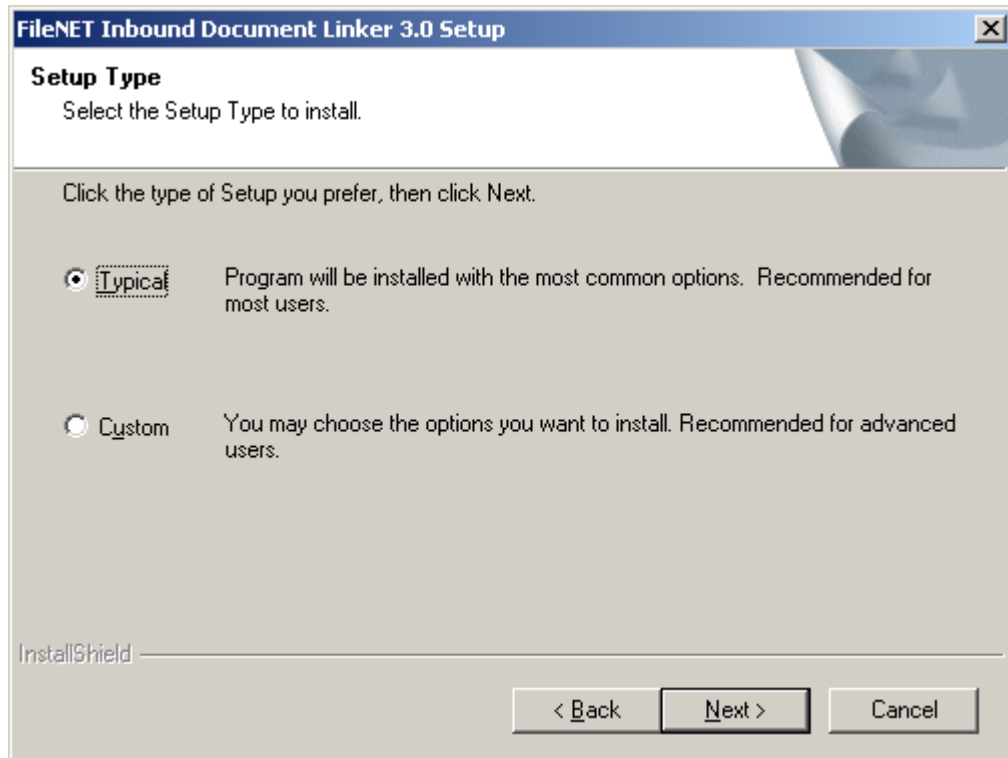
FileNET Inbound Document Linker 3.0 Setup

Setup Type

Select the Setup Type to install.

Click the type of Setup you prefer, then click Next.

Typical Program will be installed with the most common options. Recommended for most users.

Custom You may choose the options you want to install. Recommended for advanced users.

InstallShield

< Back Next > Cancel